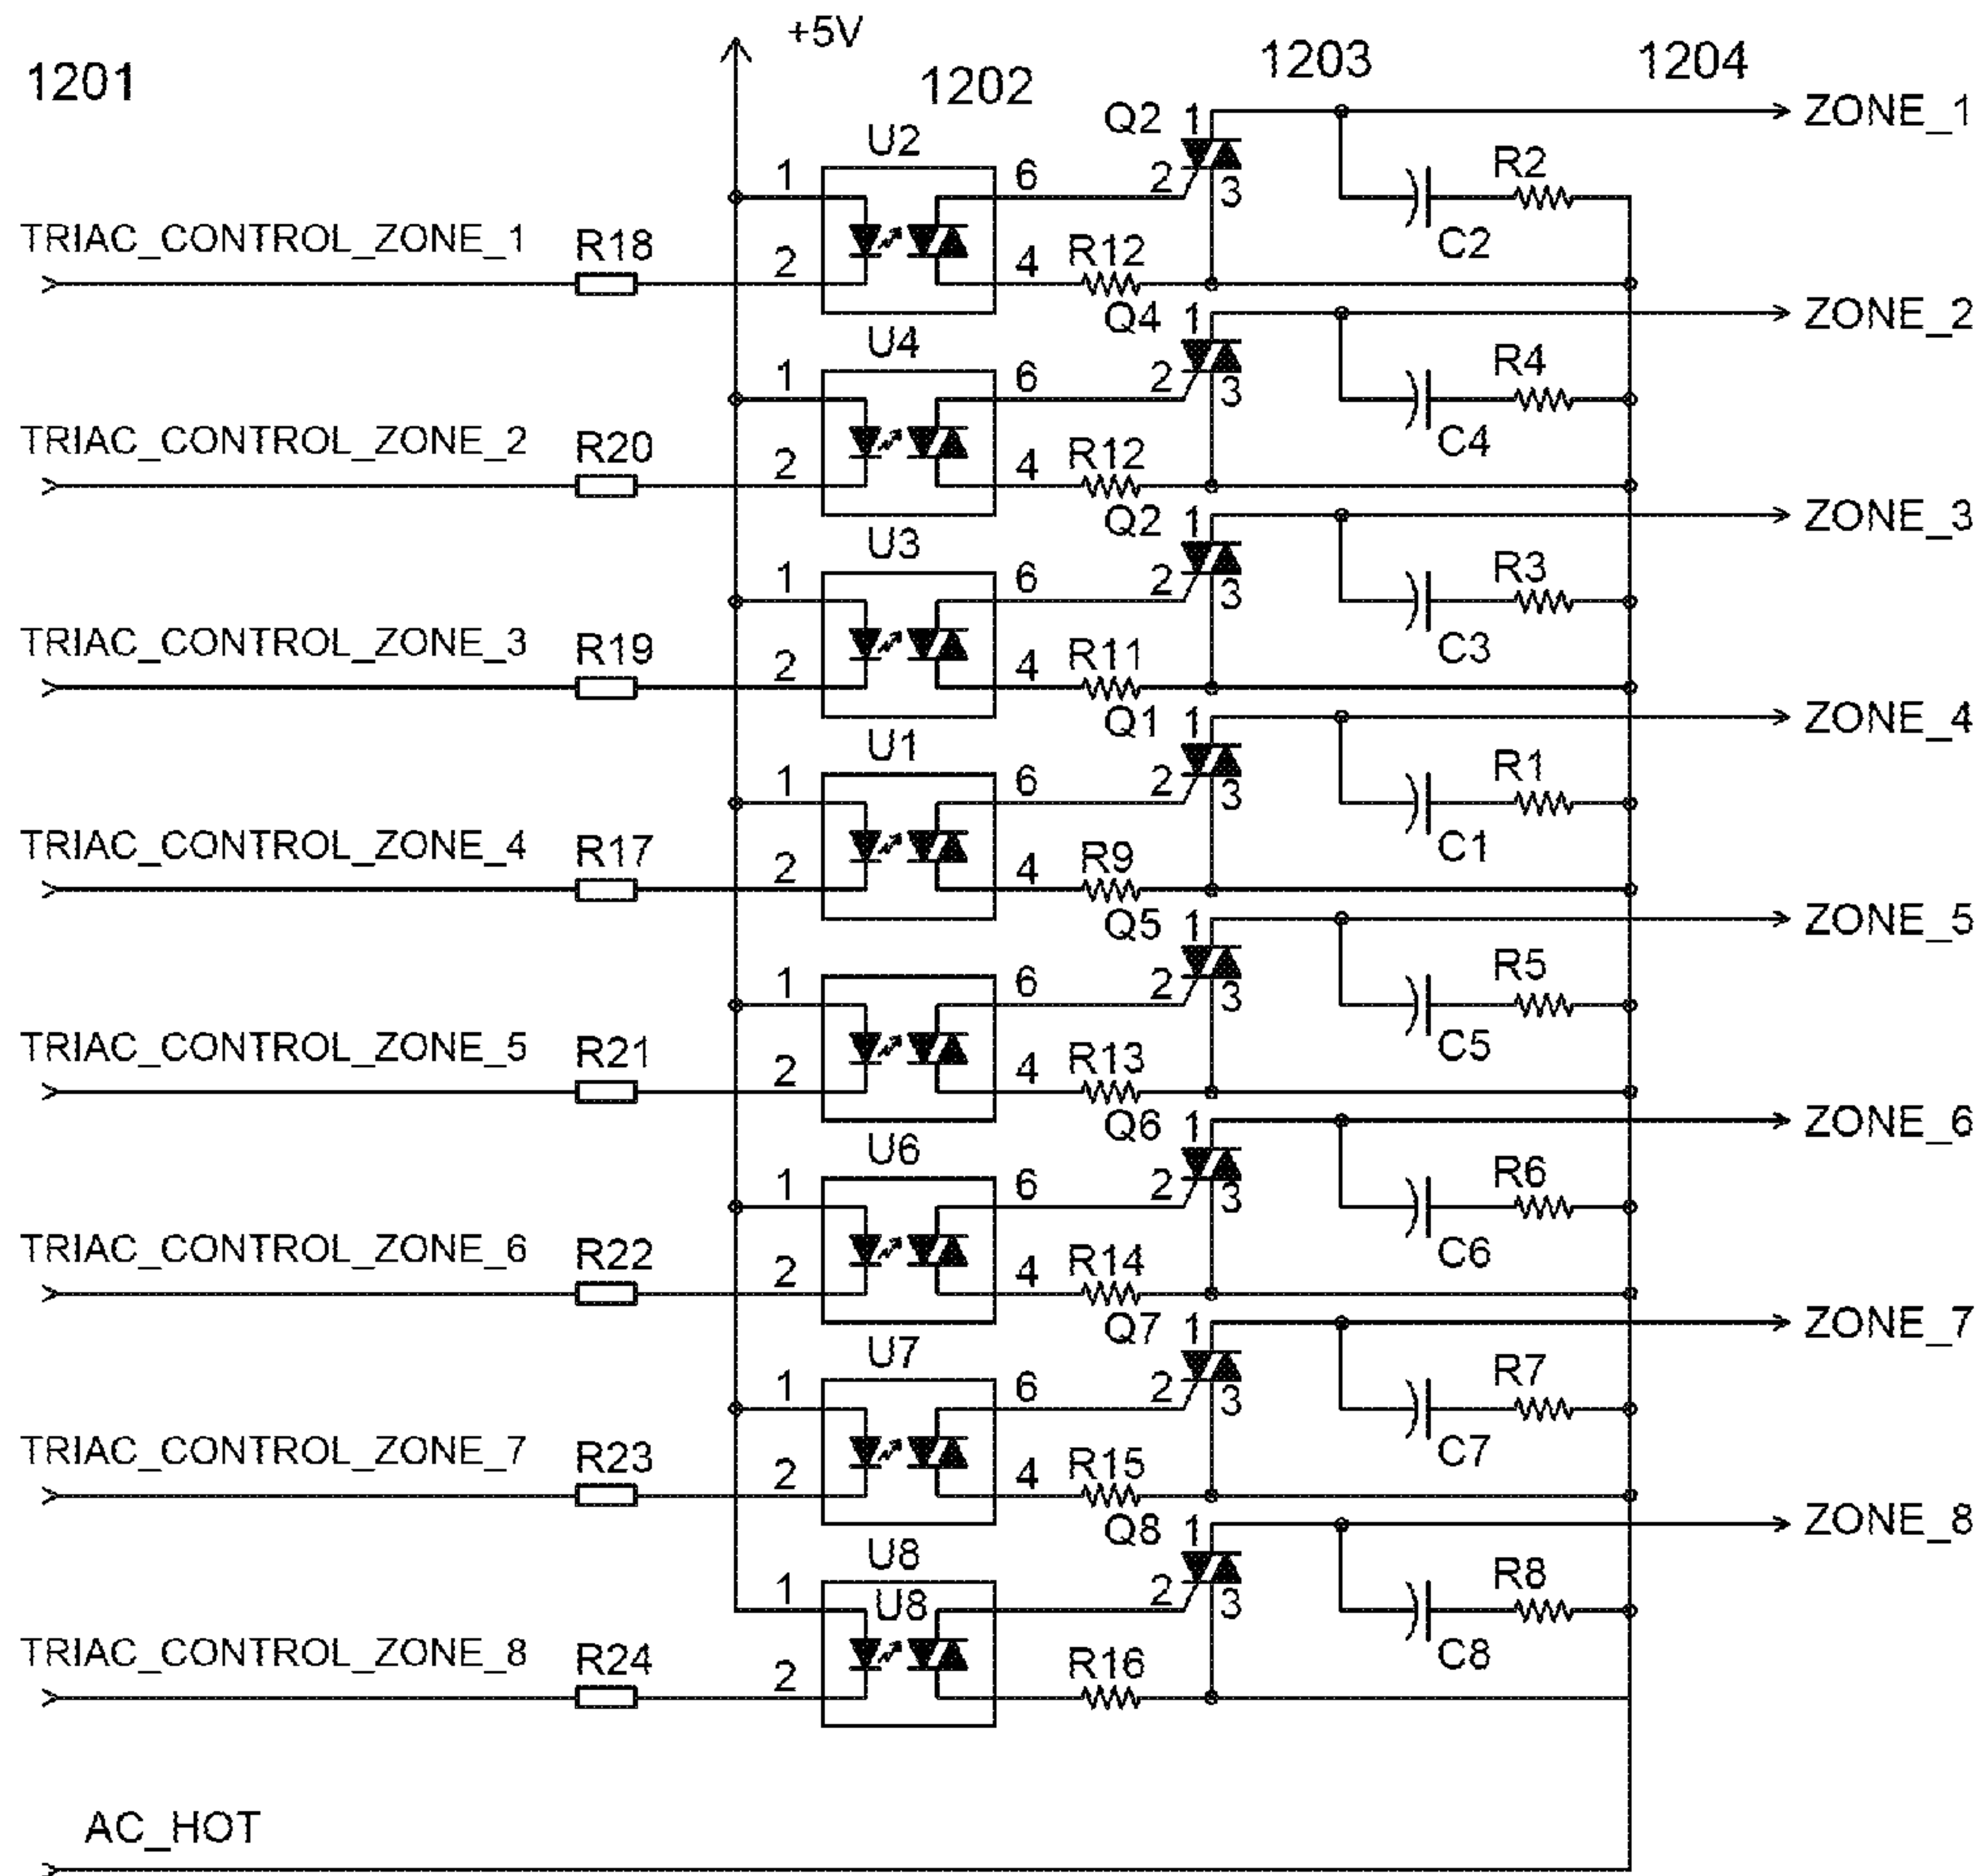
1201

+5V

1202

1203

1204

Q2 1
U2
1 6 2 3
R2
ZONE_1
TRIAC_CONTROL_ZONE_1
R18
2 4 R12
C2

Q4 1
U4
1 6 2 3
R4
ZONE_2
TRIAC_CONTROL_ZONE_2
R20
2 4 R12
C4

Q2 1
U3
1 6 2 3
R3
ZONE_3
TRIAC_CONTROL_ZONE_3
R19
2 4 R11
C3

Q1 1
U1
1 6 2 3
R1
ZONE_4
TRIAC_CONTROL_ZONE_4
R17
2 4 R9
C1

Q5 1
1 6 2 3
R5
ZONE_5
TRIAC_CONTROL_ZONE_5
R21
2 4 R13
C5

Q6 1
U6
1 6 2 3
R6
ZONE_6
TRIAC_CONTROL_ZONE_6
R22
2 4 R14
C6

Q7 1
U7
1 6 2 3
R7
ZONE_7
TRIAC_CONTROL_ZONE_7
R23
2 4 R15
C7

Q8 1
U8
1 U8 2 3
R8
ZONE_8
TRIAC_CONTROL_ZONE_8
R24
2 R16
C8

AC_HOT